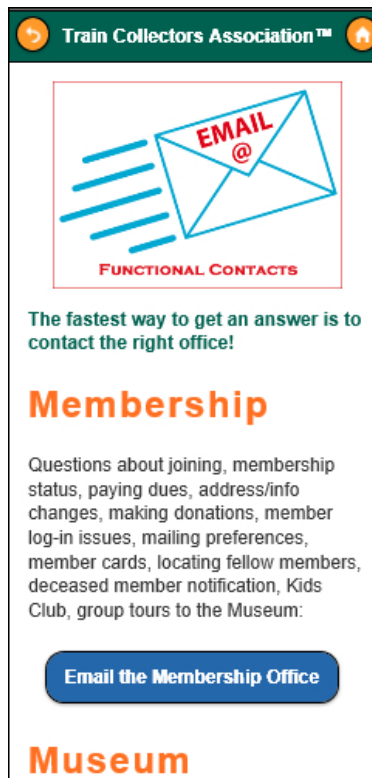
Train Collectors Association™

EMAIL
@

FUNCTIONAL CONTACTS

The fastest way to get an answer is to contact the right office!

Membership

Questions about joining, membership status, paying dues, address/info changes, making donations, member log-in issues, mailing preferences, member cards, locating fellow members, deceased member notification, Kids Club, group tours to the Museum:

Email the Membership Office

Museum